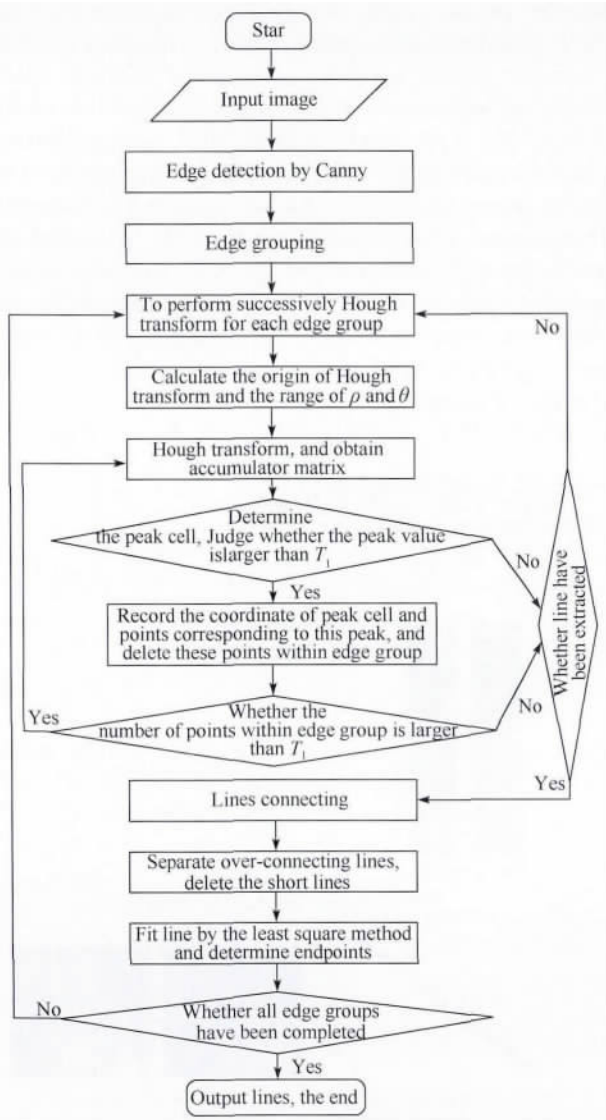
Star

Input image

Edge detection by Canny

Edge grouping

To perform successively Hough transform for each edge group

No

Calculate the origin of Hough transform and the range of $\rho$ and $\theta$

Hough transform, and obtain accumulator matrix

Determine the peak cell, Judge whether the peak value islarger than $T_1$

No

Yes

Record the coordinate of peak cell and points corresponding to this peak, and delete these points within edge group

Whether line have been extracted

Yes

Whether the number of points within edge group is larger than $T_1$

No

Yes

Lines connecting

Separate over-connecting lines, delete the short lines

Fit line by the least square method and determine endpoints

No

Whether all edge groups have been completed

Yes

Output lines, the end